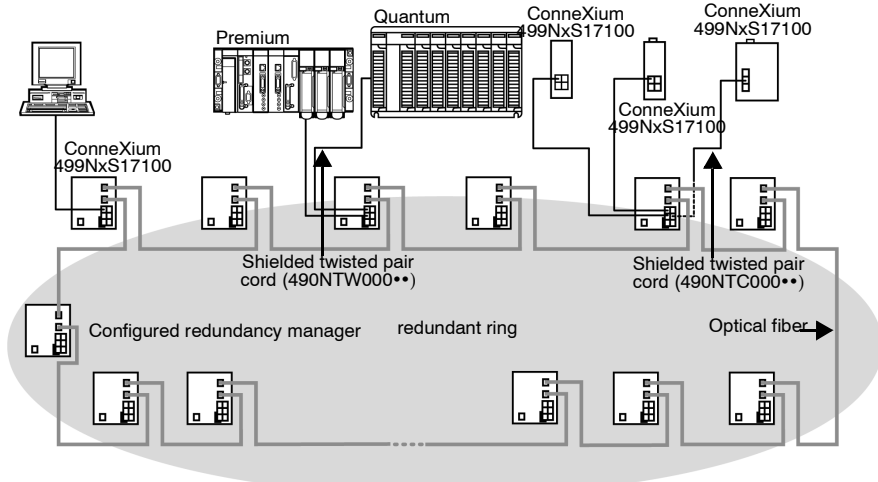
Premium

Quantum

ConneXium
499NxS17100

ConneXium
499NxS17100

ConneXium
499NxS17100

ConneXium
499NxS17100

Shielded twisted pair cord (490NTW000••)

Shielded twisted pair cord (490NTC000••)

Configured redundancy manager

redundant ring

Optical fiber